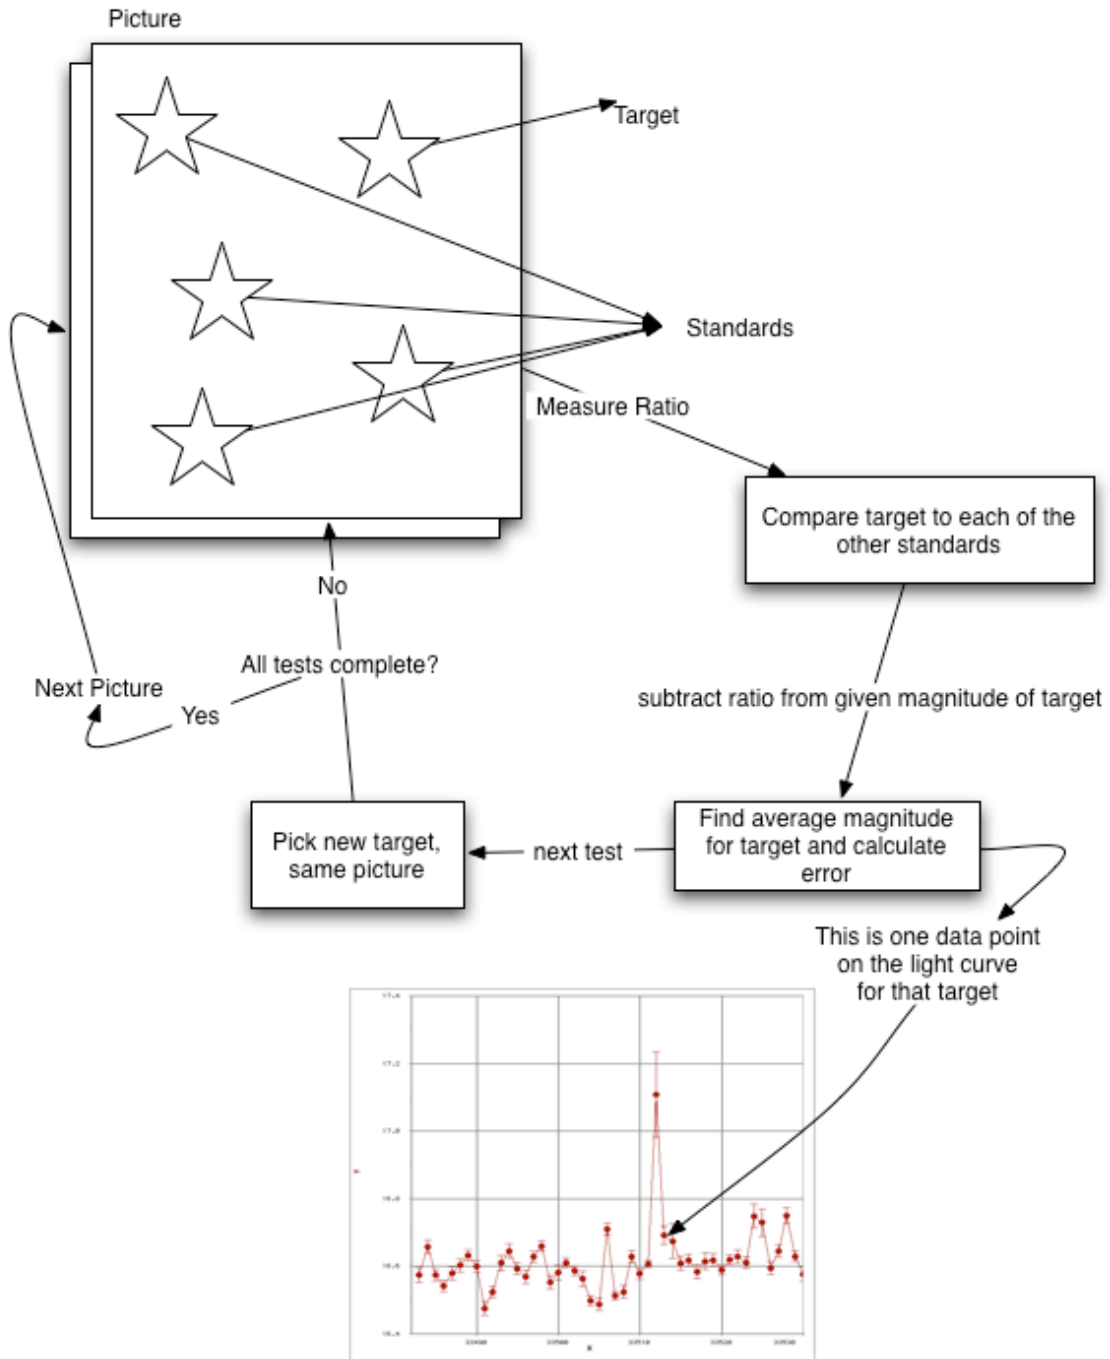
Picture

Target

Standards

Measure Ratio

Compare target to each of the other standards

subtract ratio from given magnitude of target

Find average magnitude for target and calculate error

next test

Pick new target, same picture

No

All tests complete?

Yes

Next Picture

This is one data point on the light curve for that target

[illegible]